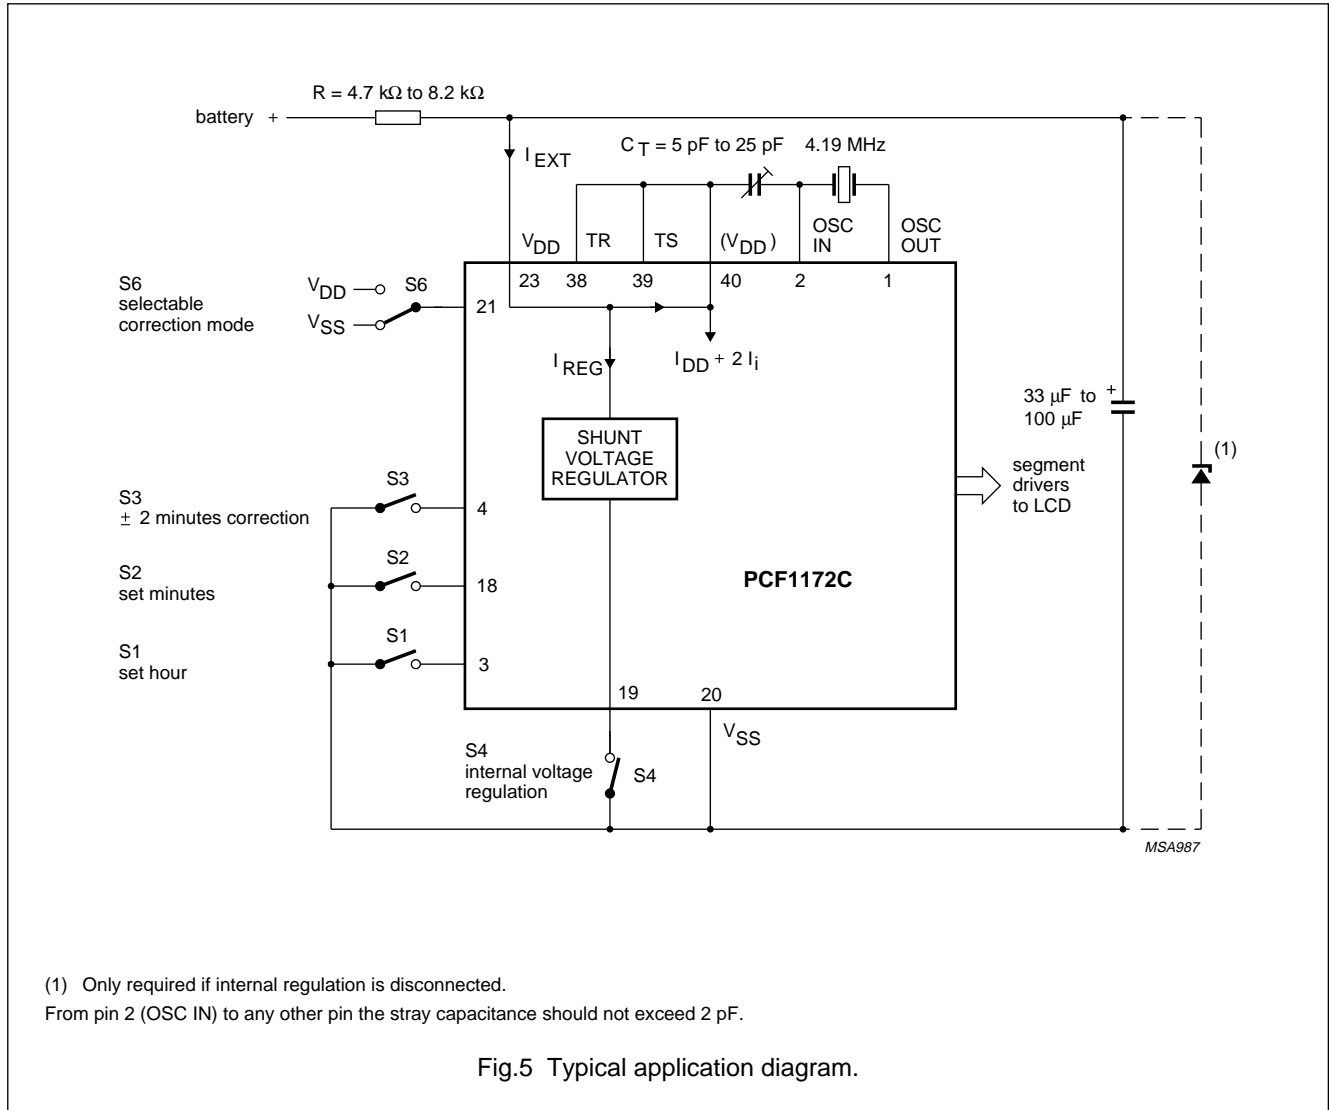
R = 4.7 kΩ to 8.2 kΩ

battery +

$I_{EXT}$

$C_T$ = 5 pF to 25 pF

4.19 MHz

$V_{DD}$

TR

TS

$(V_{DD})$

OSC IN

OSC OUT

23

38

39

40

2

1

S6 selectable correction mode

$V_{DD}$

$V_{SS}$

S6

21

$I_{REG}$

$I_{DD} + 2 I_i$

SHUNT VOLTAGE REGULATOR

33 μF to 100 μF

+

(1)

segment drivers to LCD

S3 ± 2 minutes correction

S3

4

S2 set minutes

S2

18

PCF1172C

S1 set hour

S1

3

19

20

$V_{SS}$

S4 internal voltage regulation

S4

MSA987

(1) Only required if internal regulation is disconnected.

From pin 2 (OSC IN) to any other pin the stray capacitance should not exceed 2 pF.

Fig.5 Typical application diagram.